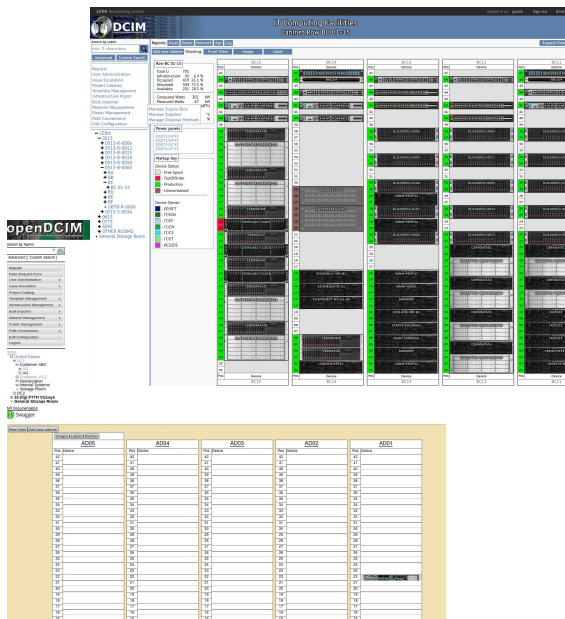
DCIM

IT Computing Facilities
Cabinet Row: BC-01-15

Search by Label
Advanced | Custom Search

Reports
User Administration
Issue Escalation
Project Catalog
Template Management
Infrastructure Mgmt
Bulk Importer
Materiel Management
Power Management
Path Connections
Edit Configuration

Row BC-01-15
Total U 705
Computed Watts
Measured Watts

Power panels

Markup Key
Device Status:
Free Space
Out Of Order
Production
Unreserved

Device Owner:
ITDATA
IT-CF
IT-CM
IT-DI
IT-CS
IT-ST
FCS/CS

BC15
BC14
BC13
BC12
BC11

Pos
Device

openDCIM

Search by Name

Advanced | Custom Search

Reports
Rack Request Form
User Administration
Issue Escalation
Project Catalog
Template Management
Infrastructure Management
Bulk Importer
Material Management
Power Management
Path Connections
Edit Configuration
Logout

United States
Container ABC
Demarcation
Internal Systems
Storage Room
DC2
General Storage Room

API Documentation
Swagger

AD05
AD04
AD03
AD02
AD01

Pos Device